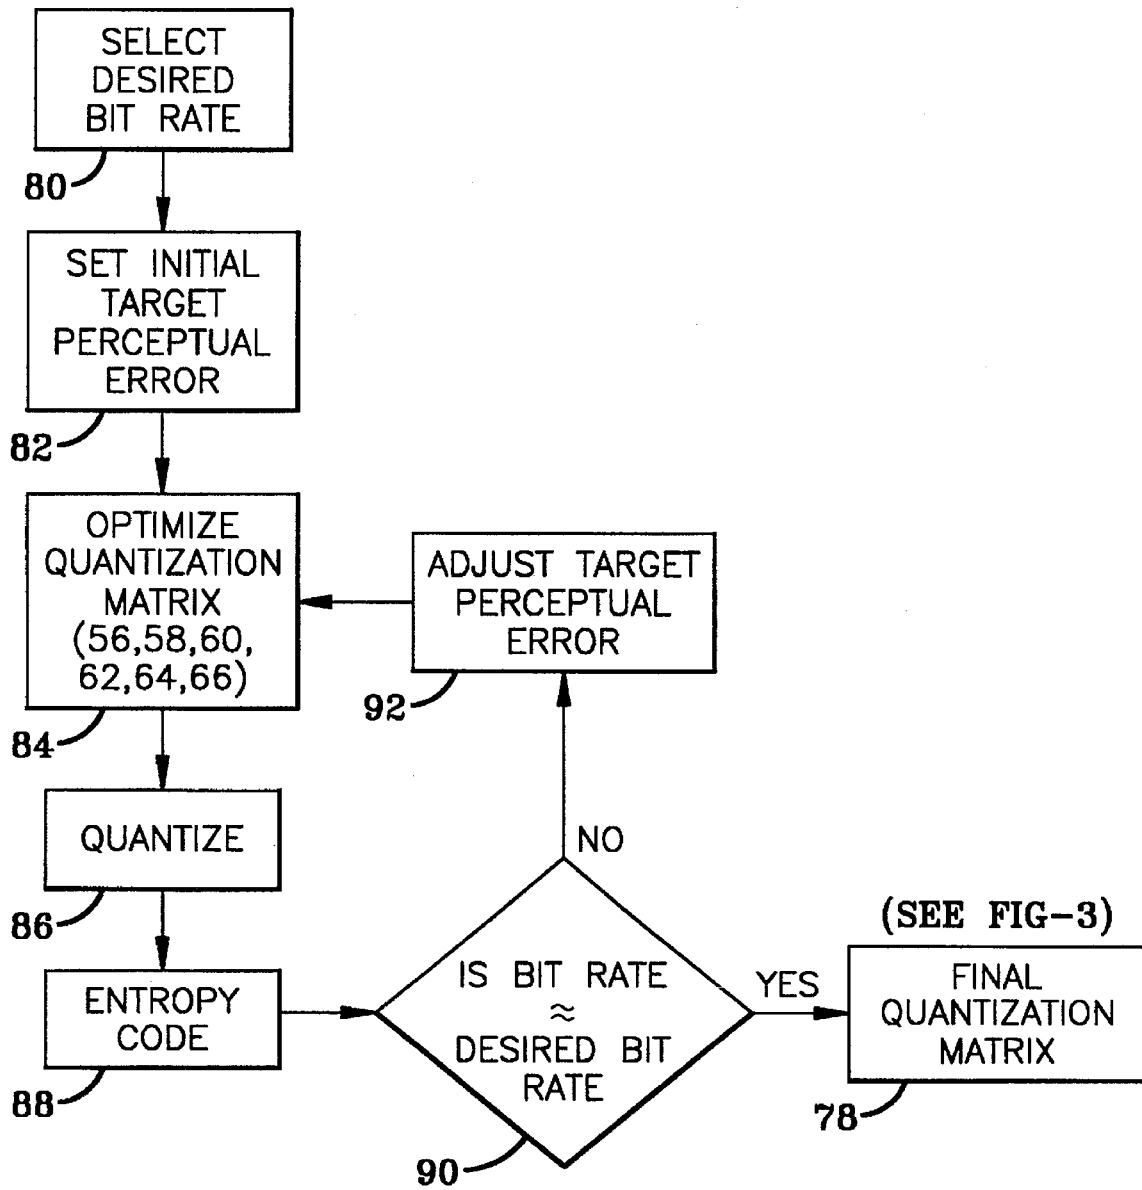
SELECT DESIRED BIT RATE

80

SET INITIAL TARGET PERCEPTUAL ERROR

82

OPTIMIZE QUANTIZATION MATRIX (56,58,60, 62,64,66)

84

ADJUST TARGET PERCEPTUAL ERROR

92

QUANTIZE

86

NO

ENTROPY CODE

88

IS BIT RATE $\approx$ DESIRED BIT RATE

90

YES

(SEE FIG-3)

FINAL QUANTIZATION MATRIX

78